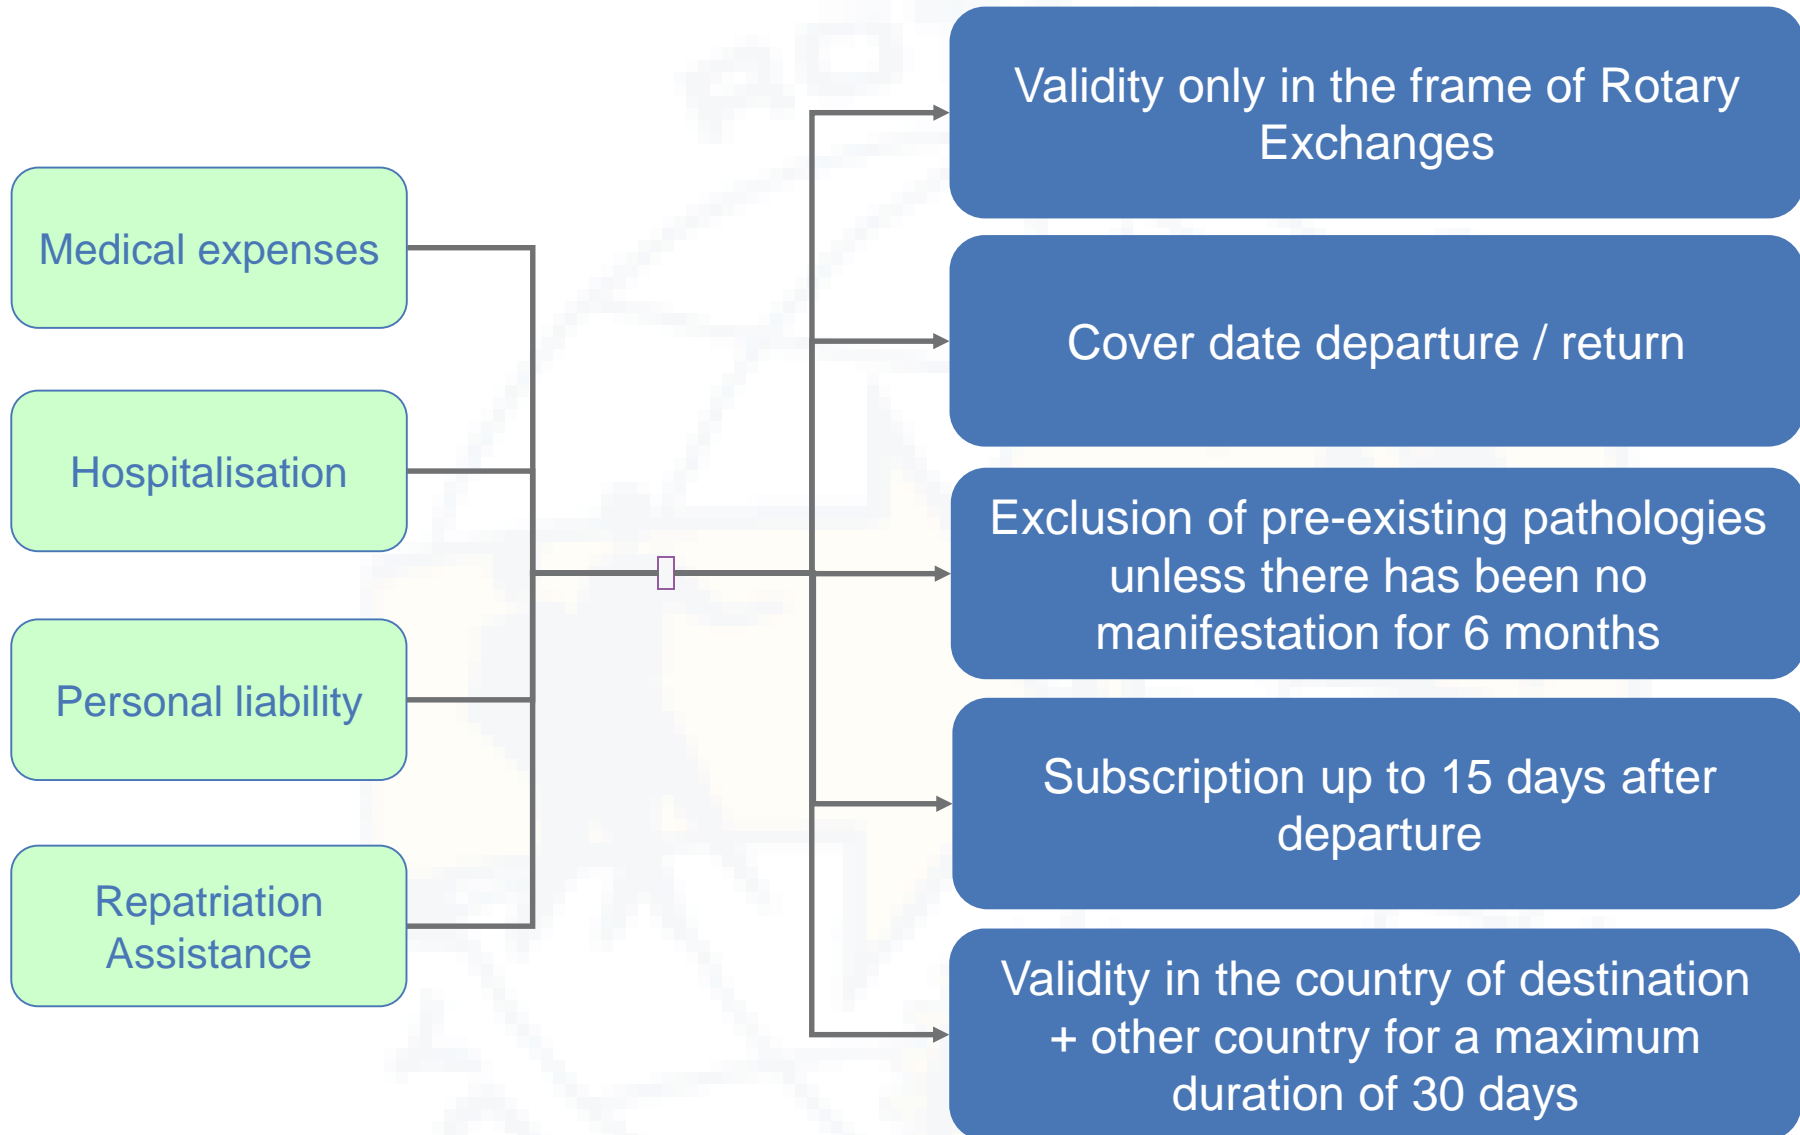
Medical expenses

Hospitalisation

Personal liability

Repatriation Assistance

Validity only in the frame of Rotary Exchanges

Cover date departure / return

Exclusion of pre-existing pathologies unless there has been no manifestation for 6 months

Subscription up to 15 days after departure

Validity in the country of destination + other country for a maximum duration of 30 days